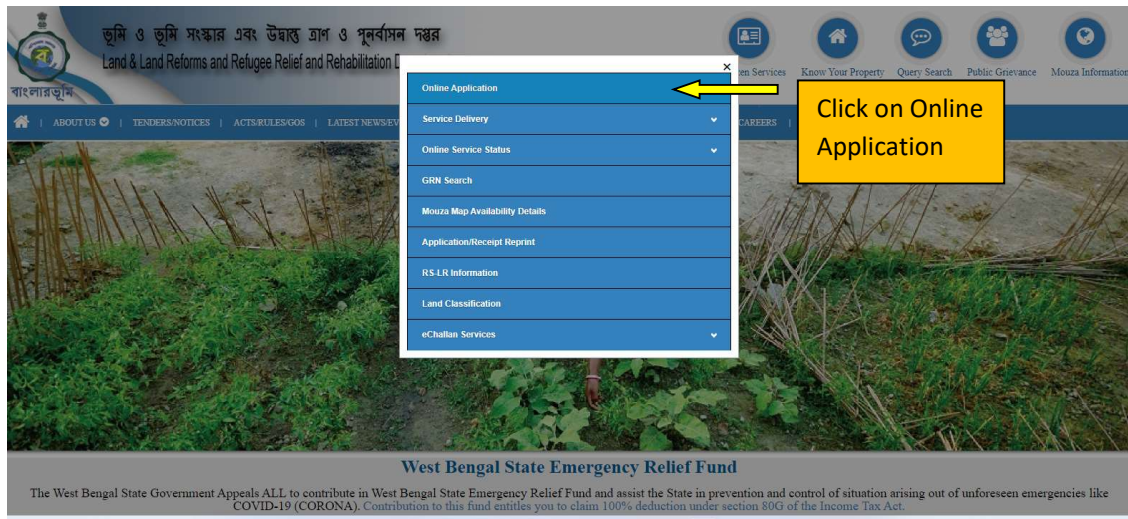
ভূমি ও ভূমি সংস্কার এবং উদ্বাস্তু ত্রাণ ও পুনর্বাসন দপ্তর
Land & Land Reforms and Refugee Relief and Rehabilitation D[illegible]

বাংলারভূমি

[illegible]en Services | Know Your Property | Query Search | Public Grievance | Mouza Information

ABOUT US | TENDERS/NOTICES | ACTS/RULES/GOS | LATEST NEWS/EV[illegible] | CAREERS

×

Online Application
Service Delivery
Online Service Status
GRN Search
Mouza Map Availability Details
Application/Receipt Reprint
RS-LR Information
Land Classification
eChallan Services

Click on Online Application

West Bengal State Emergency Relief Fund

The West Bengal State Government Appeals ALL to contribute in West Bengal State Emergency Relief Fund and assist the State in prevention and control of situation arising out of unforeseen emergencies like COVID-19 (CORONA). Contribution to this fund entitles you to claim 100% deduction under section 80G of the Income Tax Act.